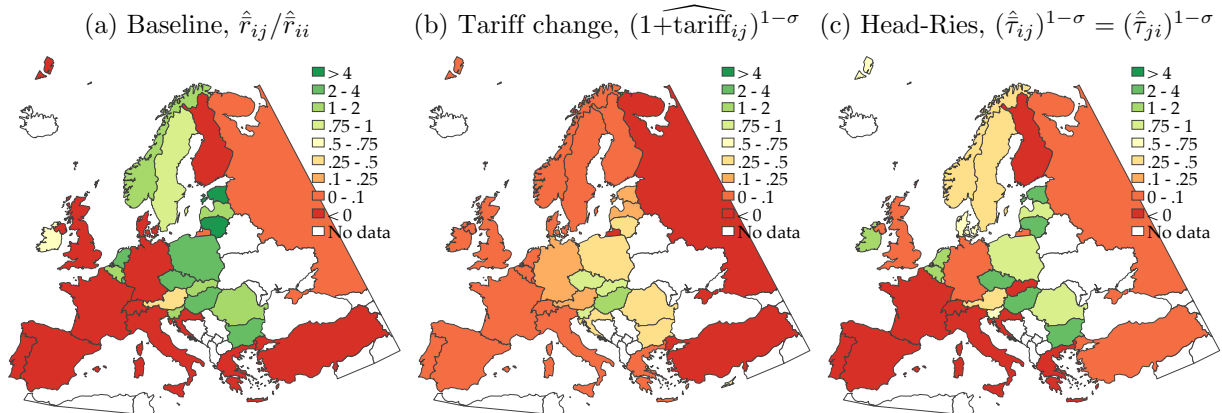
(a) Baseline, $\hat{\hat{r}}_{ij}/\hat{\hat{r}}_{ii}$

> 4
2 - 4
1 - 2
.75 - 1
.5 - .75
.25 - .5
.1 - .25
0 - .1
< 0
No data

(b) Tariff change, $(\widehat{1+\text{tariff}}_{ij})^{1-\sigma}$

> 4
2 - 4
1 - 2
.75 - 1
.5 - .75
.25 - .5
.1 - .25
0 - .1
< 0
No data

(c) Head-Ries, $(\hat{\hat{\tau}}_{ij})^{1-\sigma} = (\hat{\hat{\tau}}_{ji})^{1-\sigma}$

> 4
2 - 4
1 - 2
.75 - 1
.5 - .75
.25 - .5
.1 - .25
0 - .1
< 0
No data